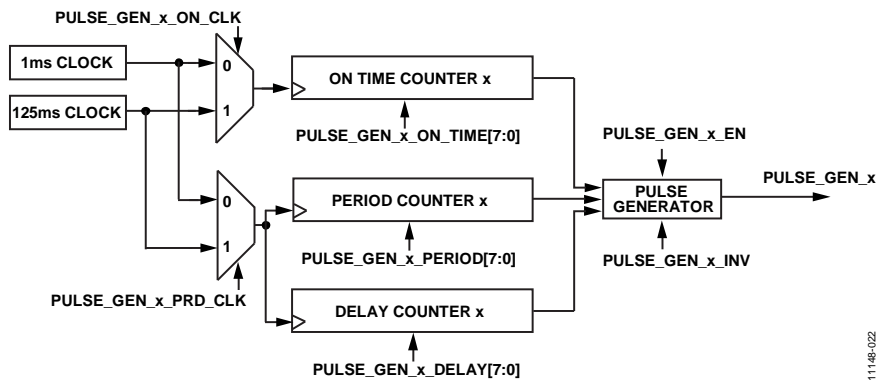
PULSE_GEN_x_ON_CLK

1ms CLOCK

125ms CLOCK

0

1

ON TIME COUNTER x

PULSE_GEN_x_ON_TIME[7:0]

PULSE_GEN_x_EN

0

1

PERIOD COUNTER x

PULSE GENERATOR

PULSE_GEN_x

PULSE_GEN_x_PERIOD[7:0]

PULSE_GEN_x_INV

PULSE_GEN_x_PRD_CLK

DELAY COUNTER x

PULSE_GEN_x_DELAY[7:0]

11148-022